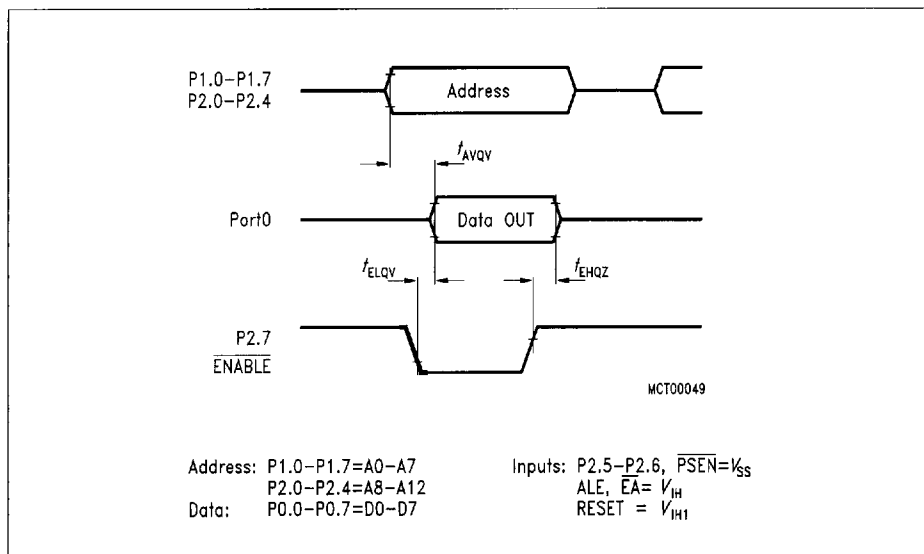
P1.0–P1.7
P2.0–P2.4

Address

$t_{AVQV}$

Port0

Data OUT

$t_{ELQV}$

$t_{EHQZ}$

P2.7
$\overline{ENABLE}$

MCT00049

Address: P1.0–P1.7=A0–A7
P2.0–P2.4=A8–A12
Data: P0.0–P0.7=D0–D7

Inputs: P2.5–P2.6, $\overline{PSEN}$=$V_{SS}$
ALE, $\overline{EA}$= $V_{IH}$
RESET = $V_{IH1}$